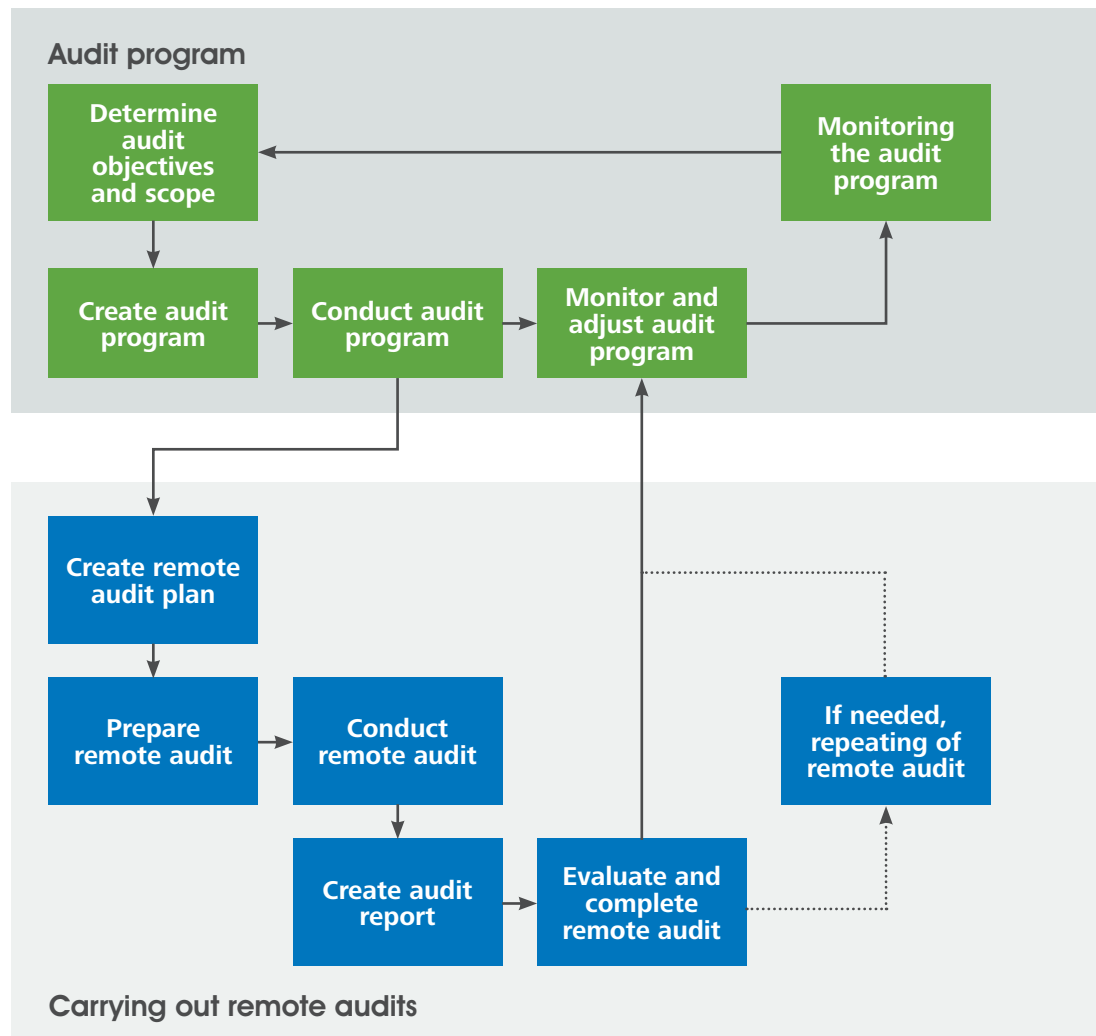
Audit program

Determine audit objectives and scope

Monitoring the audit program

Create audit program

Conduct audit program

Monitor and adjust audit program

Create remote audit plan

Prepare remote audit

Conduct remote audit

If needed, repeating of remote audit

Create audit report

Evaluate and complete remote audit

Carrying out remote audits